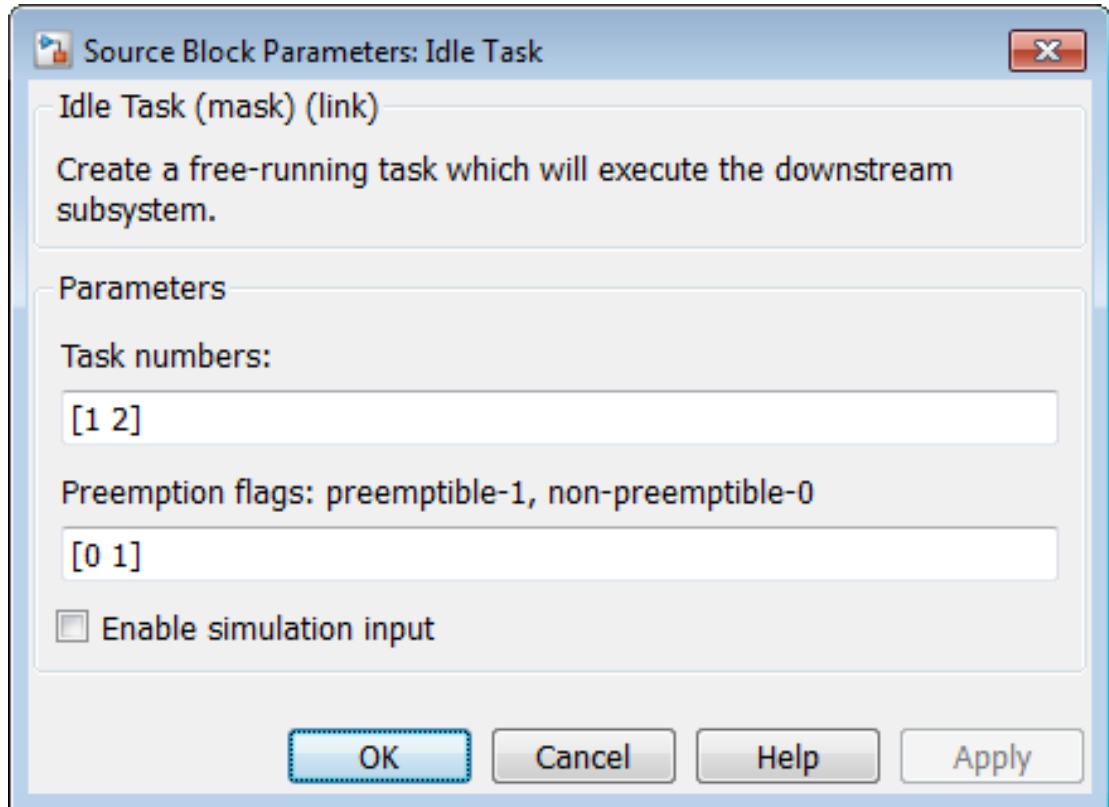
Source Block Parameters: Idle Task

Idle Task (mask) (link)

Create a free-running task which will execute the downstream subsystem.

Parameters

Task numbers:

[1 2]

Preemption flags: preemptible-1, non-preemptible-0

[0 1]

Enable simulation input

OK Cancel Help Apply